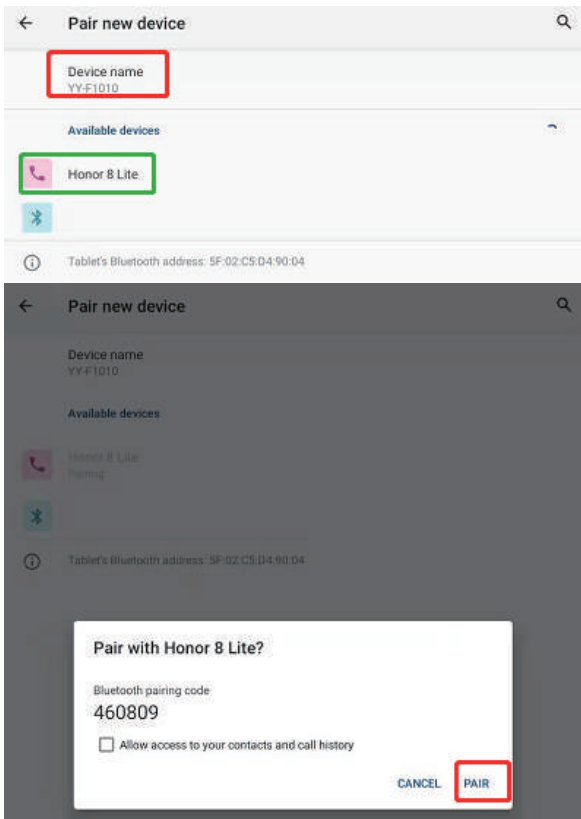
Pair new device

Device name
YY-F1010

Available devices

Honor 8 Lite

Tablet's Bluetooth address: 5F:02:C5:D4:90:04

Pair new device

Device name
YY-F1010

Available devices

Honor 8 Lite
Pairing

Tablet's Bluetooth address: 5F:02:C5:D4:90:04

Pair with Honor 8 Lite?

Bluetooth pairing code
460809

Allow access to your contacts and call history

CANCEL PAIR